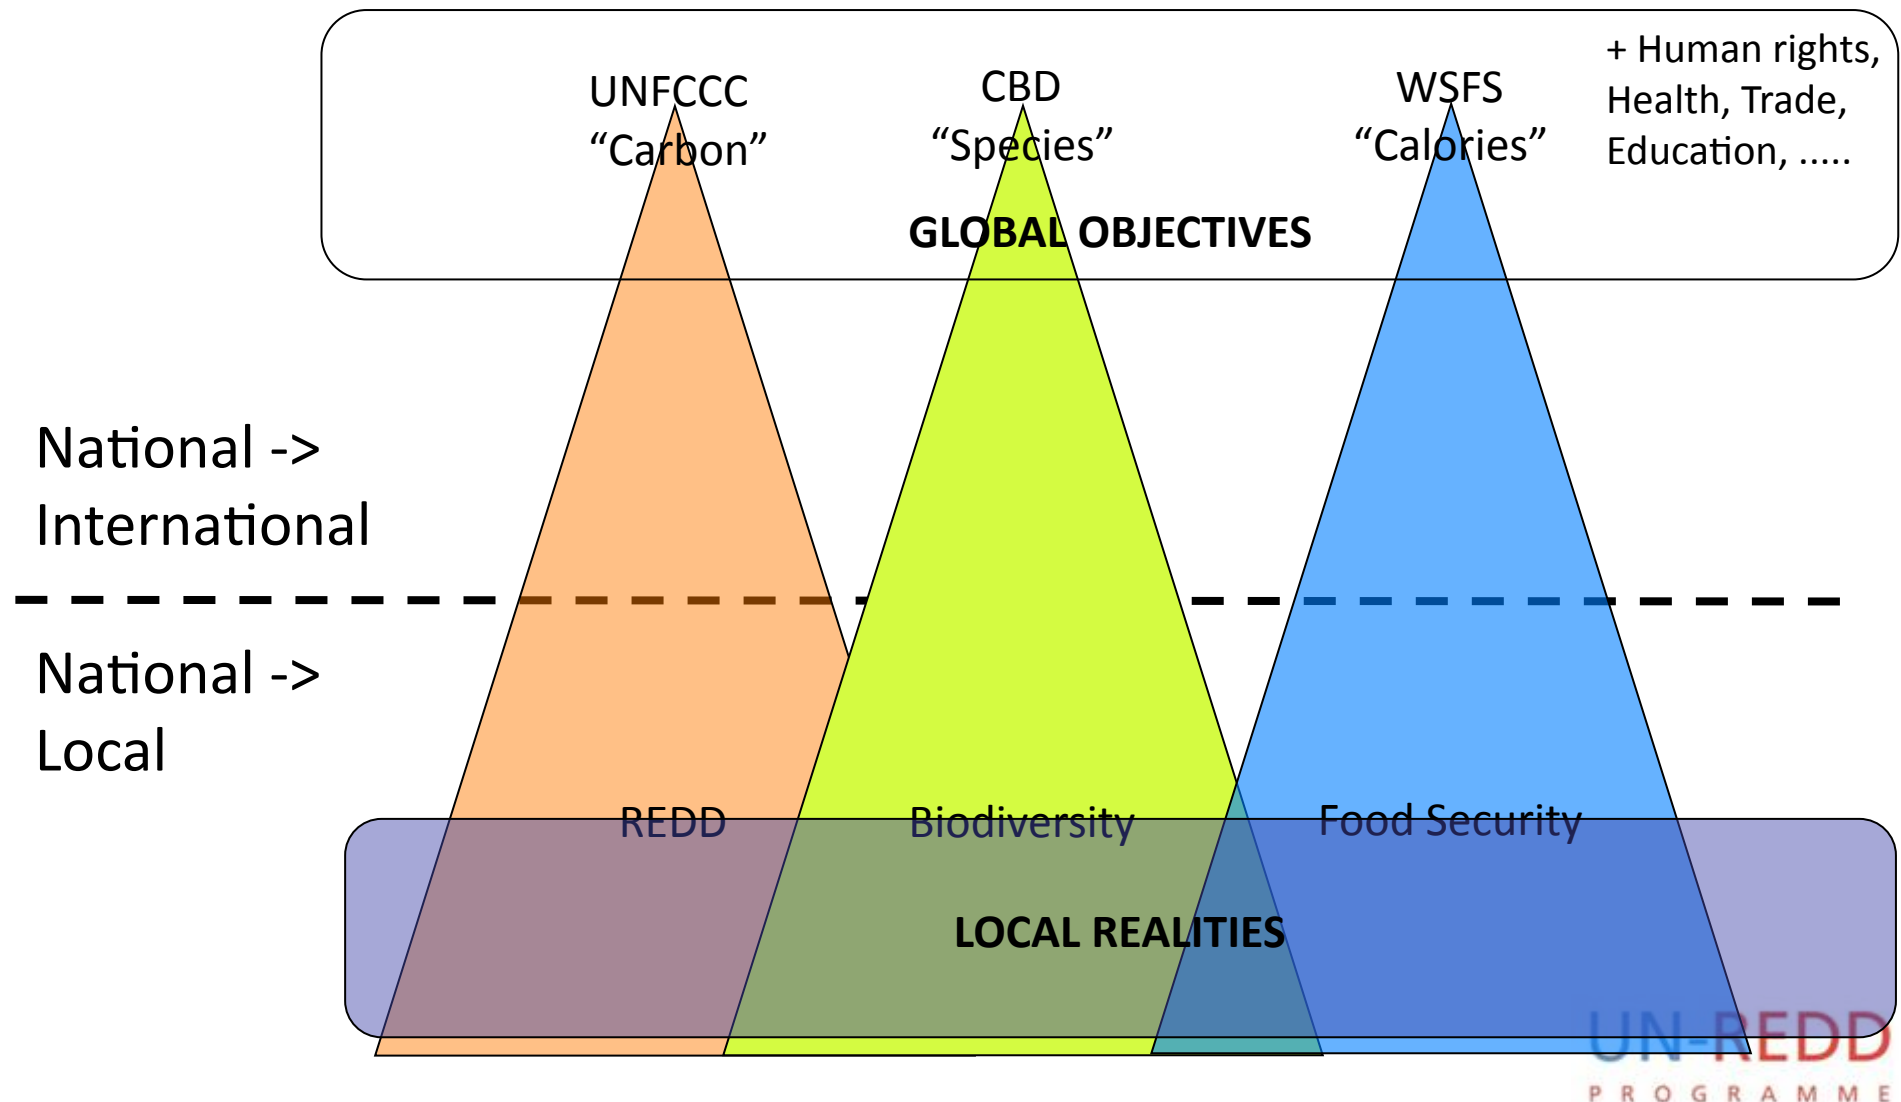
UNFCCC
“Carbon”

CBD
“Species”

WSFS
“Calories”

+ Human rights, Health, Trade, Education, .....

GLOBAL OBJECTIVES

National -> International

National -> Local

REDD

Biodiversity

Food Security

LOCAL REALITIES

UN-REDD
PROGRAMME